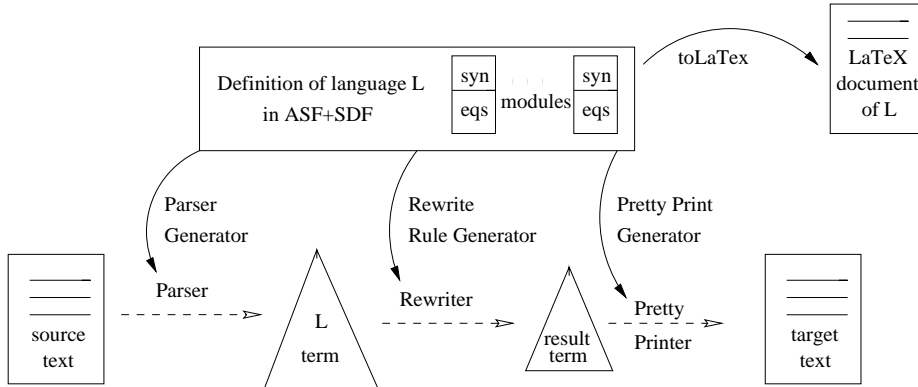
Definition of language L in ASF+SDF

syn
eqs

modules

syn
eqs

toLaTex

LaTeX document of L

Parser Generator

Rewrite Rule Generator

Pretty Print Generator

source text

Parser

L term

Rewriter

result term

Pretty Printer

target text